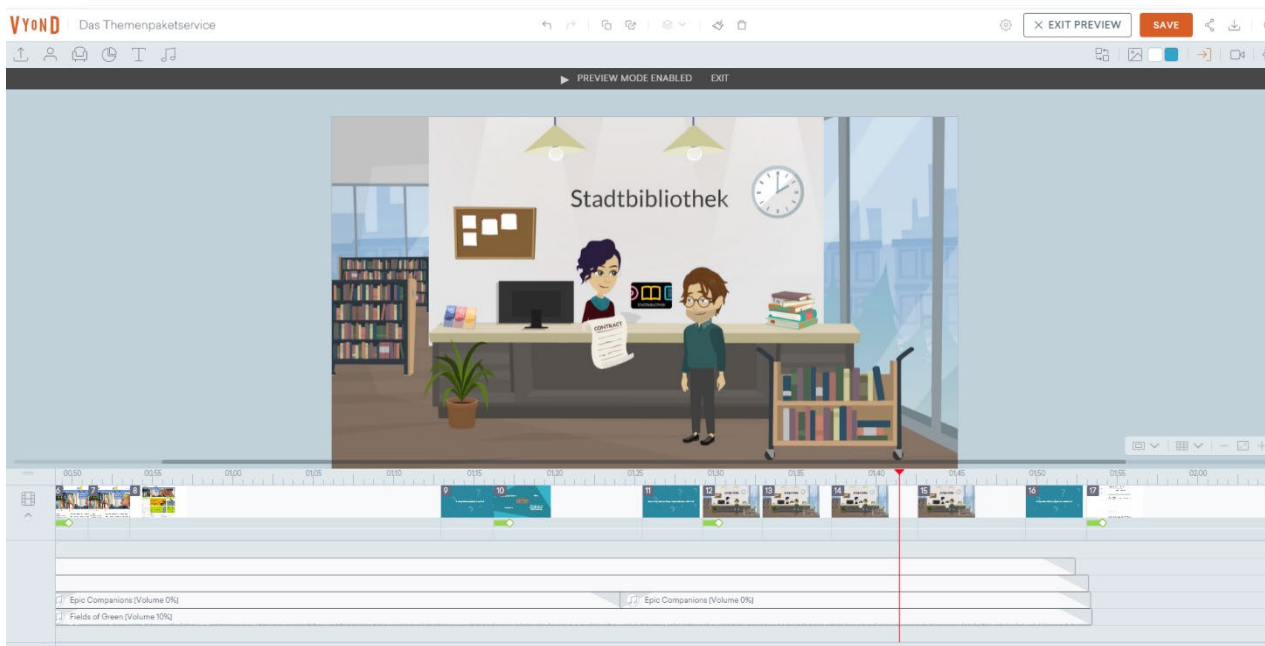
VYOND Das Themenpaketservice

EXIT PREVIEW SAVE

PREVIEW MODE ENABLED EXIT

Stadtbibliothek

CONTRACT

00:50 00:55 01:00 01:05 01:10 01:15 01:20 01:25 01:30 01:35 01:40 01:45 01:50 01:55 02:00

6 7 8 9 10 11 12 13 14 15 16 17

Epic Companions (Volume 0%)
Epic Companions (Volume 0%)
Fields of Green (Volume 10%)